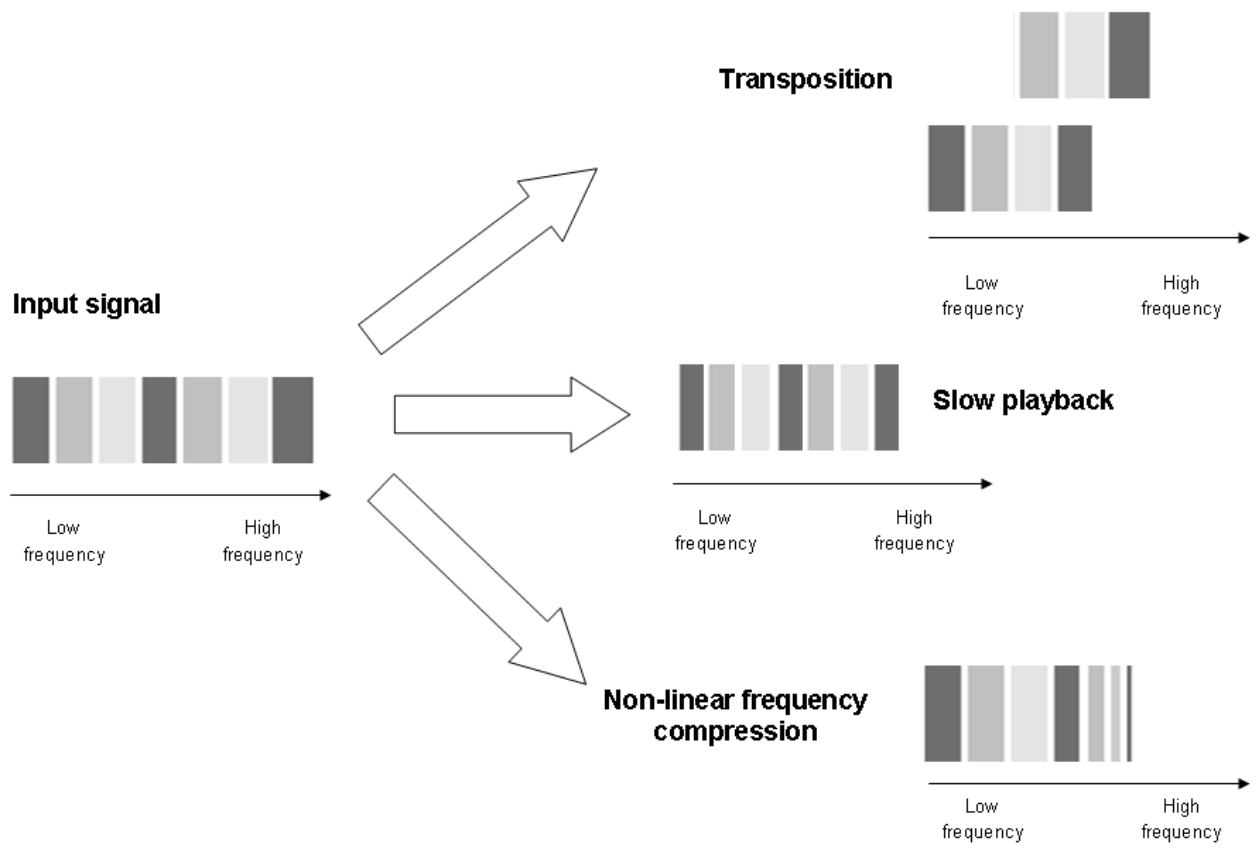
Transposition

Low frequency

High frequency

Input signal

Low frequency

High frequency

Slow playback

Low frequency

High frequency

Non-linear frequency compression

Low frequency

High frequency